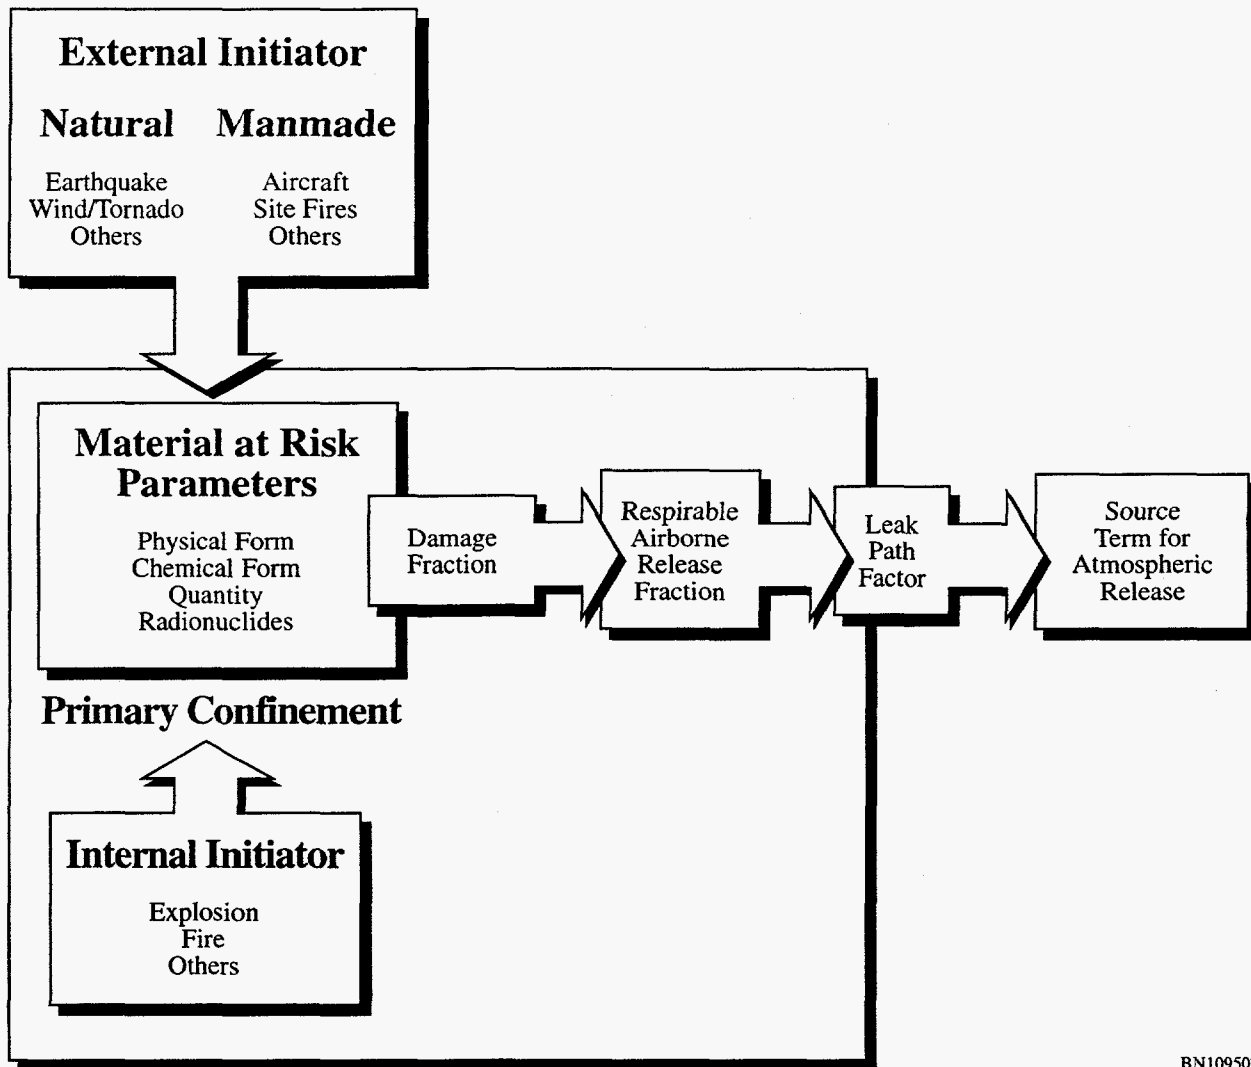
External Initiator

Natural

Earthquake
Wind/Tornado
Others

Manmade

Aircraft
Site Fires
Others

Material at Risk Parameters

Physical Form
Chemical Form
Quantity
Radionuclides

Damage Fraction

Respirable Airborne Release Fraction

Leak Path Factor

Source Term for Atmospheric Release

Primary Confinement

Internal Initiator

Explosion
Fire
Others

BN10950